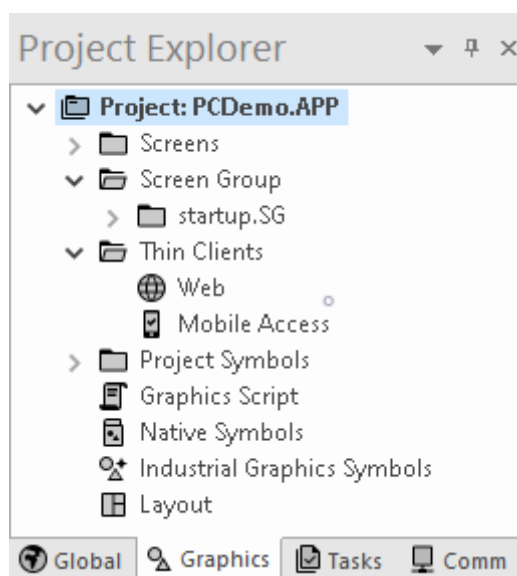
Project Explorer

Project: PCDemo.APP
Screens
Screen Group
startup.SG
Thin Clients
Web
Mobile Access
Project Symbols
Graphics Script
Native Symbols
Industrial Graphics Symbols
Layout

Global Graphics Tasks Comm